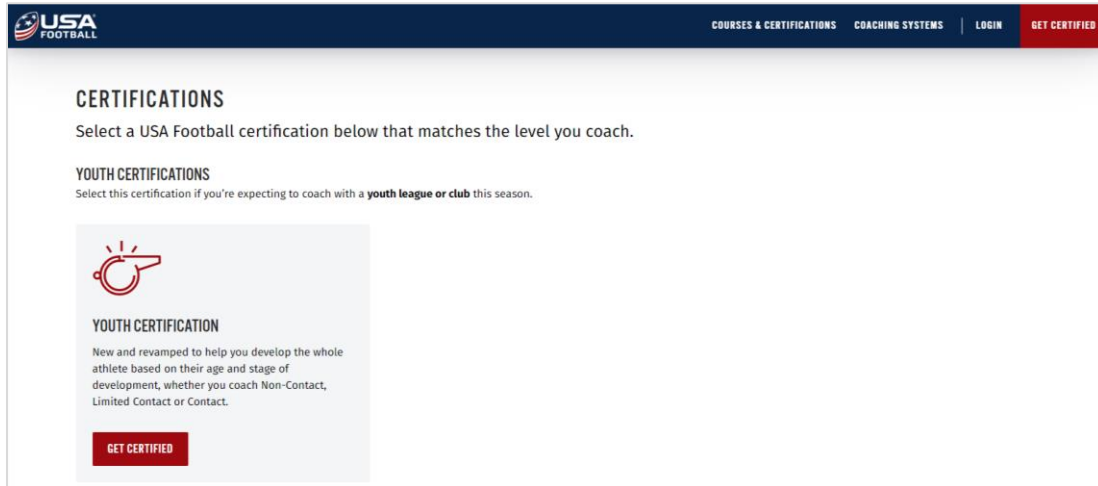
USA FOOTBALL

COURSES & CERTIFICATIONS COACHING SYSTEMS LOGIN GET CERTIFIED

CERTIFICATIONS

Select a USA Football certification below that matches the level you coach.

YOUTH CERTIFICATIONS

Select this certification if you're expecting to coach with a **youth league or club** this season.

YOUTH CERTIFICATION

New and revamped to help you develop the whole athlete based on their age and stage of development, whether you coach Non-Contact, Limited Contact or Contact.

GET CERTIFIED